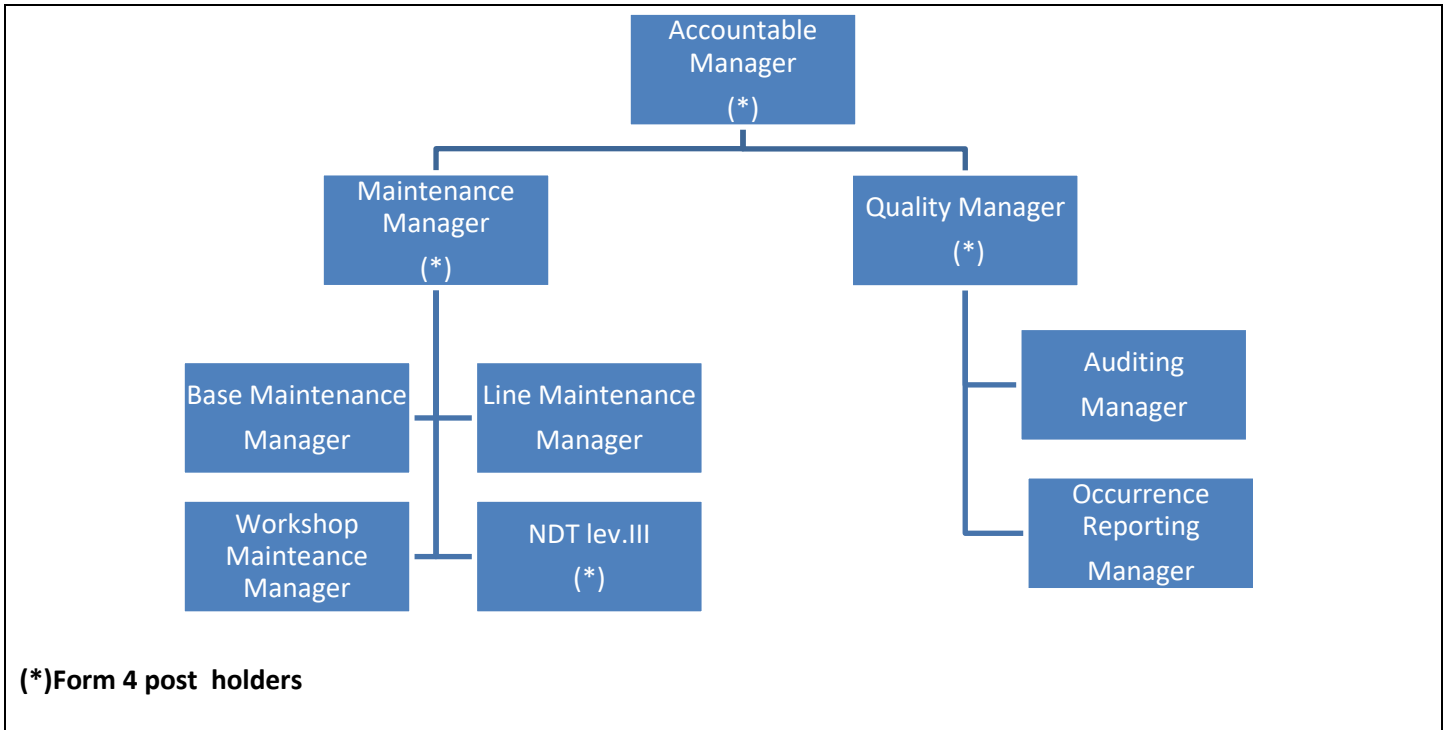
Accountable Manager
(*)

Maintenance Manager
(*)

Quality Manager
(*)

Base Maintenance Manager

Line Maintenance Manager

Workshop Mainteance Manager

NDT lev.III
(*)

Auditing Manager

Occurrence Reporting Manager

(*)Form 4 post holders